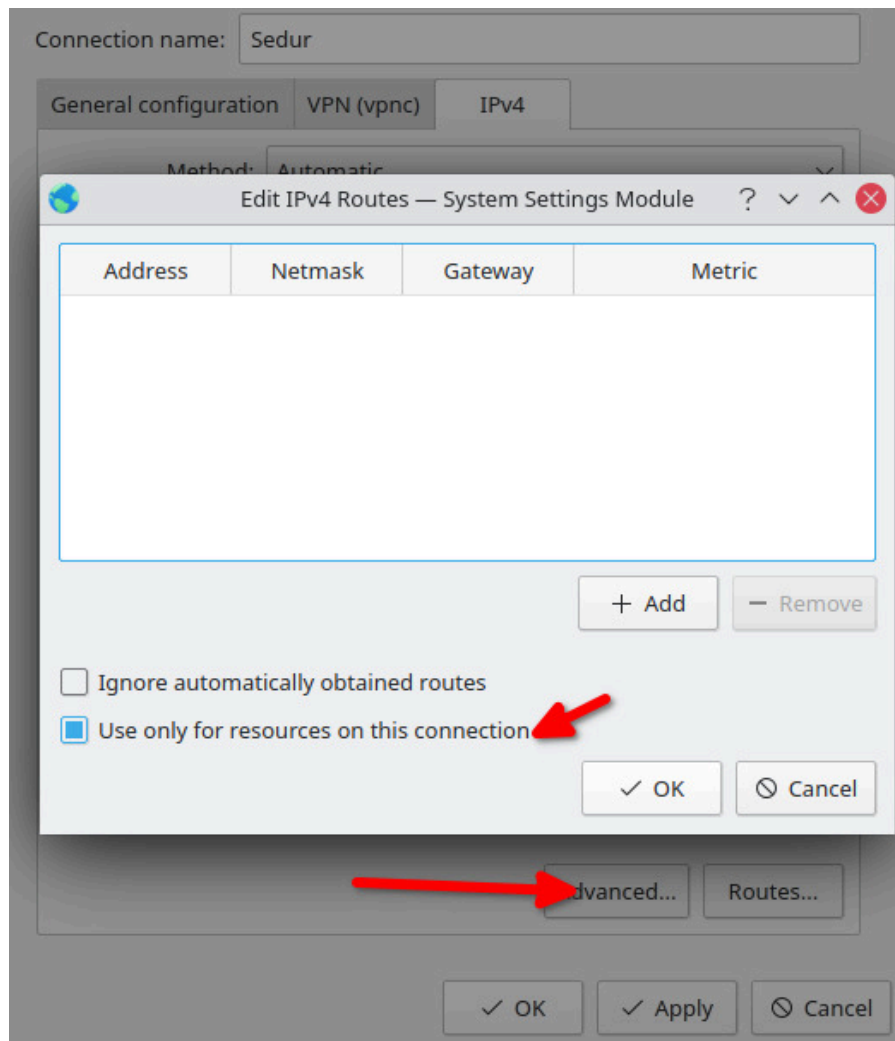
Connection name: Sedur

General configuration | VPN (vpnc) | IPv4

Method: Automatic

Edit IPv4 Routes — System Settings Module ? ˅ ˄

| Address | Netmask | Gateway | Metric |
|---|---|---|---|

+ Add
− Remove

Ignore automatically obtained routes
Use only for resources on this connection

✓ OK
Cancel

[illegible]dvanced...
Routes...

✓ OK
✓ Apply
Cancel